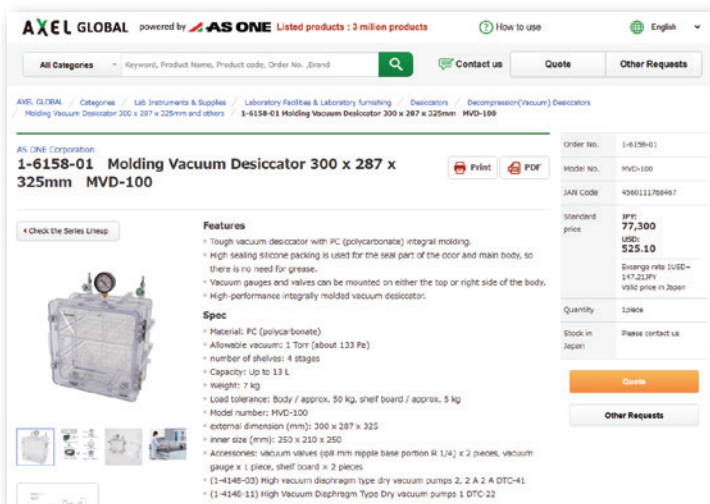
AXEL GLOBAL powered by AS ONE Listed products : 3 million products

How to use

English

All Categories

Keyword, Product Name, Product code, Order No. ,Brand

Contact us

Quote

Other Requests

AXEL GLOBAL / Categories / Lab Instruments & Supplies / Laboratory Facilities & Laboratory furnishing / Desiccators / Decompression(Vacuum) Desiccators / Molding Vacuum Desiccator 300 x 287 x 325mm and others / 1-6158-01 Molding Vacuum Desiccator 300 x 287 x 325mm MVD-100

AS ONE Corporation

1-6158-01 Molding Vacuum Desiccator 300 x 287 x 325mm MVD-100

Print

PDF

Check the Series Lineup

Features

Tough vacuum desiccator with PC (polycarbonate) integral molding.

High sealing silicone packing is used for the seal part of the door and main body, so there is no need for grease.

Vacuum gauges and valves can be mounted on either the top or right side of the body.

High-performance integrally molded vacuum desiccator.

Spec

Material: PC (polycarbonate)

Allowable vacuum: 1 Torr (about 133 Pa)

number of shelves: 4 stages

Capacity: Up to 13 L

Weight: 7 kg

Load tolerance: Body / approx. 50 kg, shelf board / approx. 5 kg

Model number: MVD-100

external dimension (mm): 300 x 287 x 325

inner size (mm): 250 x 210 x 250

Accessories: vacuum valves (φ8 mm nipple base portion R 1/4) x 2 pieces, vacuum gauge x 1 piece, shelf board x 2 pieces

(1-4148-03) High vacuum diaphragm type dry vacuum pumps 2, 2 A 2 A DTC-41

(1-4148-11) High Vacuum Diaphragm Type Dry vacuum pumps 1 DTC-22

| | |
|---|---|
| Order No. | 1-6158-01 |
| Model No. | MVD-100 |
| JAN Code | 4560111768467 |
| Standard price | JPY: 77,300 USD: 525.10 Excange rate 1USD=147.21JPY Valid price in Japan |
| Quantity | 1piece |
| Stock in Japan | Please contact us |

Quote

Other Requests